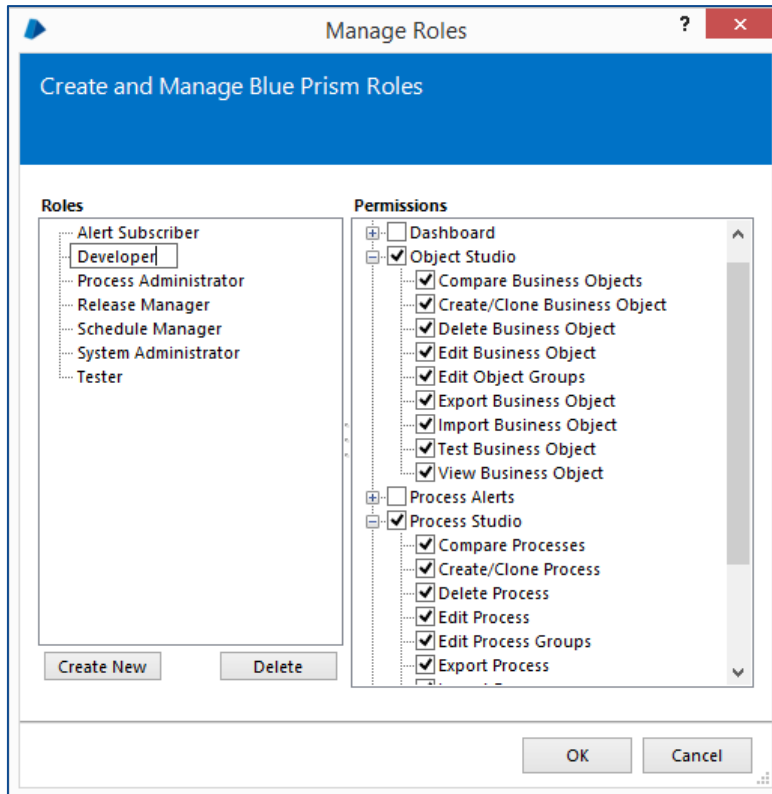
Manage Roles

?

Create and Manage Blue Prism Roles

Roles

Alert Subscriber
Developer
Process Administrator
Release Manager
Schedule Manager
System Administrator
Tester

Create New

Delete

Permissions

Dashboard
Object Studio
Compare Business Objects
Create/Clone Business Object
Delete Business Object
Edit Business Object
Edit Object Groups
Export Business Object
Import Business Object
Test Business Object
View Business Object
Process Alerts
Process Studio
Compare Processes
Create/Clone Process
Delete Process
Edit Process
Edit Process Groups
Export Process
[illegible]

OK

Cancel